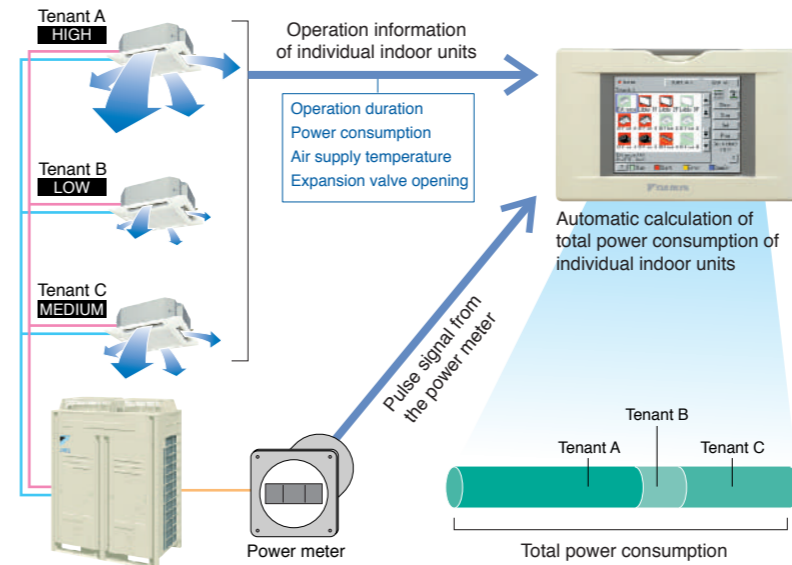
Tenant A
HIGH

Tenant B
LOW

Tenant C
MEDIUM

Operation information of individual indoor units

Operation duration
Power consumption
Air supply temperature
Expansion valve opening

Automatic calculation of total power consumption of individual indoor units

Pulse signal from the power meter

Power meter

Tenant A
Tenant B
Tenant C

Total power consumption